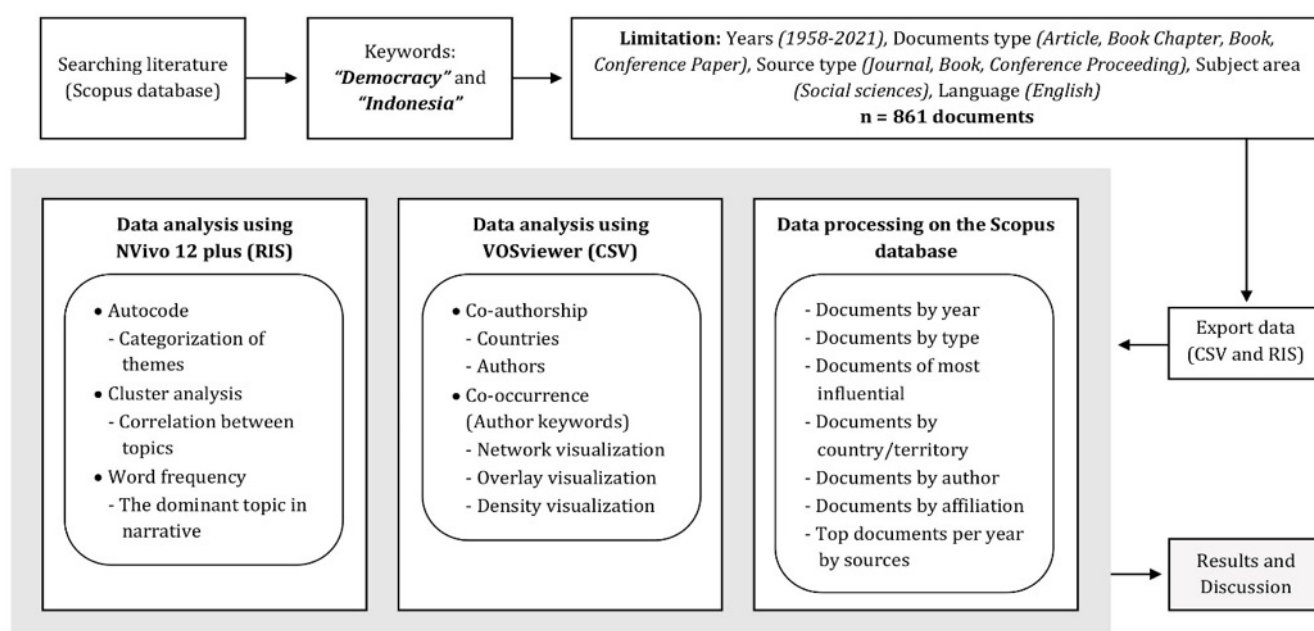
Searching literature (Scopus database)

Keywords: ***"Democracy"*** and ***"Indonesia"***

**Limitation:** Years *(1958-2021)*, Documents type *(Article, Book Chapter, Book, Conference Paper)*, Source type *(Journal, Book, Conference Proceeding)*, Subject area *(Social sciences)*, Language *(English)*
**n = 861 documents**

Export data (CSV and RIS)

**Data processing on the Scopus database**

- Documents by year
- Documents by type
- Documents of most influential
- Documents by country/territory
- Documents by author
- Documents by affiliation
- Top documents per year by sources

**Data analysis using VOSviewer (CSV)**

• Co-authorship
- Countries
- Authors
• Co-occurrence (Author keywords)
- Network visualization
- Overlay visualization
- Density visualization

**Data analysis using NVivo 12 plus (RIS)**

• Autocode
- Categorization of themes
• Cluster analysis
- Correlation between topics
• Word frequency
- The dominant topic in narrative

Results and Discussion